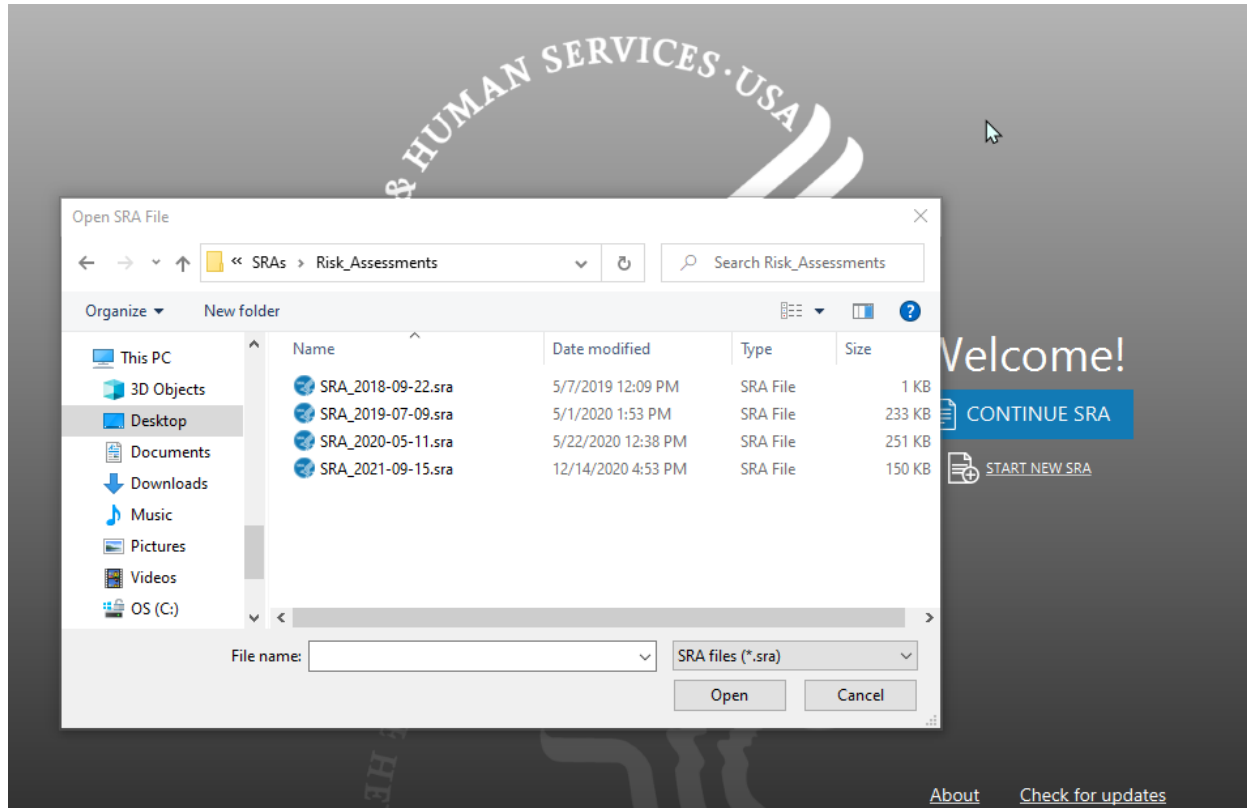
& HUMAN SERVICES · USA

Open SRA File

« SRAs > Risk_Assessments

Search Risk_Assessments

Organize ▾ New folder

This PC
3D Objects
Desktop
Documents
Downloads
Music
Pictures
Videos
OS (C:)

| Name | Date modified | Type | Size |
|---|---|---|---|
| SRA_2018-09-22.sra | 5/7/2019 12:09 PM | SRA File | 1 KB |
| SRA_2019-07-09.sra | 5/1/2020 1:53 PM | SRA File | 233 KB |
| SRA_2020-05-11.sra | 5/22/2020 12:38 PM | SRA File | 251 KB |
| SRA_2021-09-15.sra | 12/14/2020 4:53 PM | SRA File | 150 KB |

File name:
SRA files (*.sra)
Open
Cancel

Welcome!
CONTINUE SRA
START NEW SRA

HE

About Check for updates